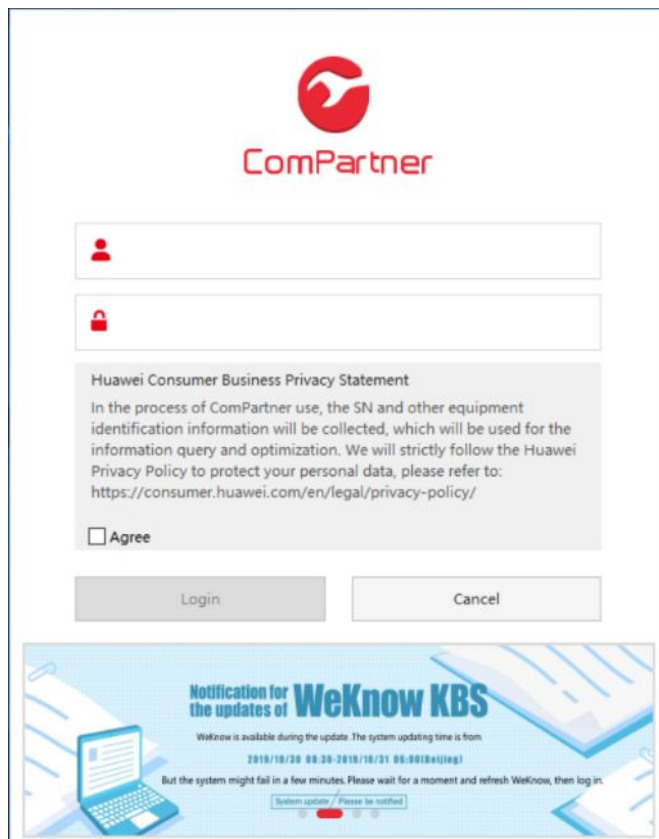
ComPartner

Huawei Consumer Business Privacy Statement

In the process of ComPartner use, the SN and other equipment identification information will be collected, which will be used for the information query and optimization. We will strictly follow the Huawei Privacy Policy to protect your personal data, please refer to: https://consumer.huawei.com/en/legal/privacy-policy/

Agree

Login

Cancel

Notification for the updates of WeKnow KBS

WeKnow is available during the update. The system updating time is from

2019/10/30 08:30-2019/10/31 06:00(Beijing)

But the system might fail in a few minutes. Please wait for a moment and refresh WeKnow, then log in.

System update / Please be notified